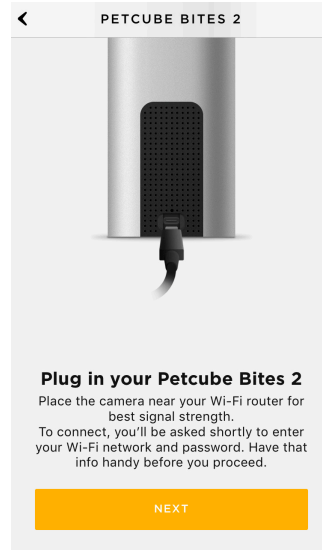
PETCUBE BITES 2

Plug in your Petcube Bites 2

Place the camera near your Wi-Fi router for best signal strength.
To connect, you'll be asked shortly to enter your Wi-Fi network and password. Have that info handy before you proceed.

NEXT